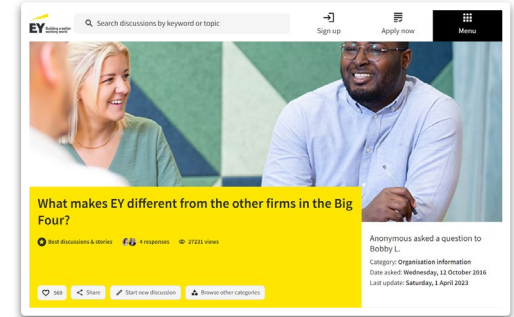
EY Building a better working world

Search discussions by keyword or topic

Sign up

Apply now

Menu

What makes EY different from the other firms in the Big Four?

Best discussions & stories

4 responses

27231 views

569

Share

Start new discussion

Browse other categories

Anonymous asked a question to Bobby L.

Category: Organisation information

Date asked: Wednesday, 12 October 2016

Last update: Saturday, 1 April 2023